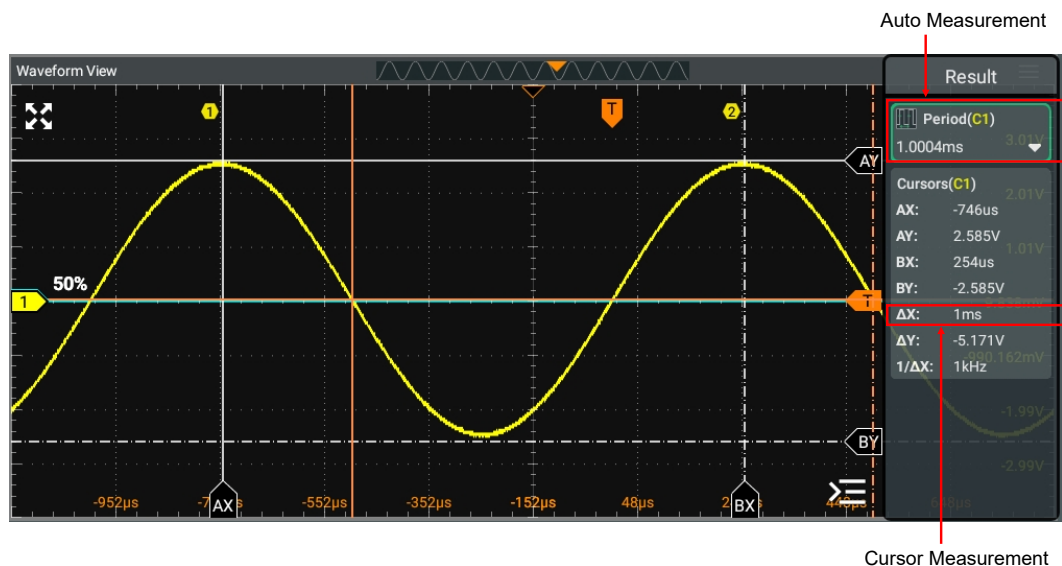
Auto Measurement

Waveform View

Result

1

T

2

AY

50%

1

T

BY

-952µs

-7

AX

s

-552µs

-352µs

-152µs

48µs

2

BX

s

44

Period(C1)
1.0004ms

3.01V

Cursors(C1)

2.01V

AX: -746us

AY: 2.585V

1.01V

BX: 254us

BY: -2.585V

ΔX: 1ms

ΔY: -5.171V

1/ΔX: 1kHz

-980.162mV

-1.99V

-2.99V

Cursor Measurement